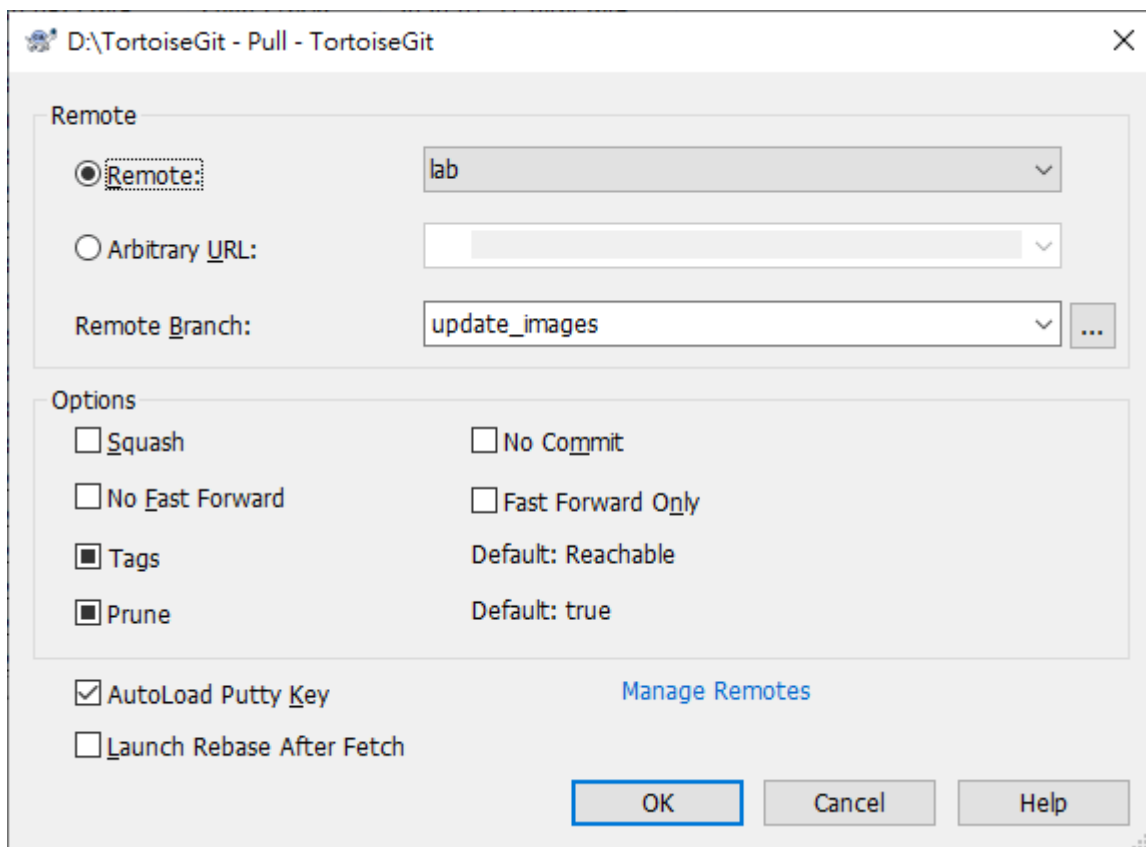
D:\TortoiseGit - Pull - TortoiseGit

Remote

Remote:
lab

Arbitrary URL:

Remote Branch:
update_images
...

Options

Squash
No Commit
No Fast Forward
Fast Forward Only
Tags
Default: Reachable
Prune
Default: true

AutoLoad Putty Key
Manage Remotes
Launch Rebase After Fetch

OK
Cancel
Help